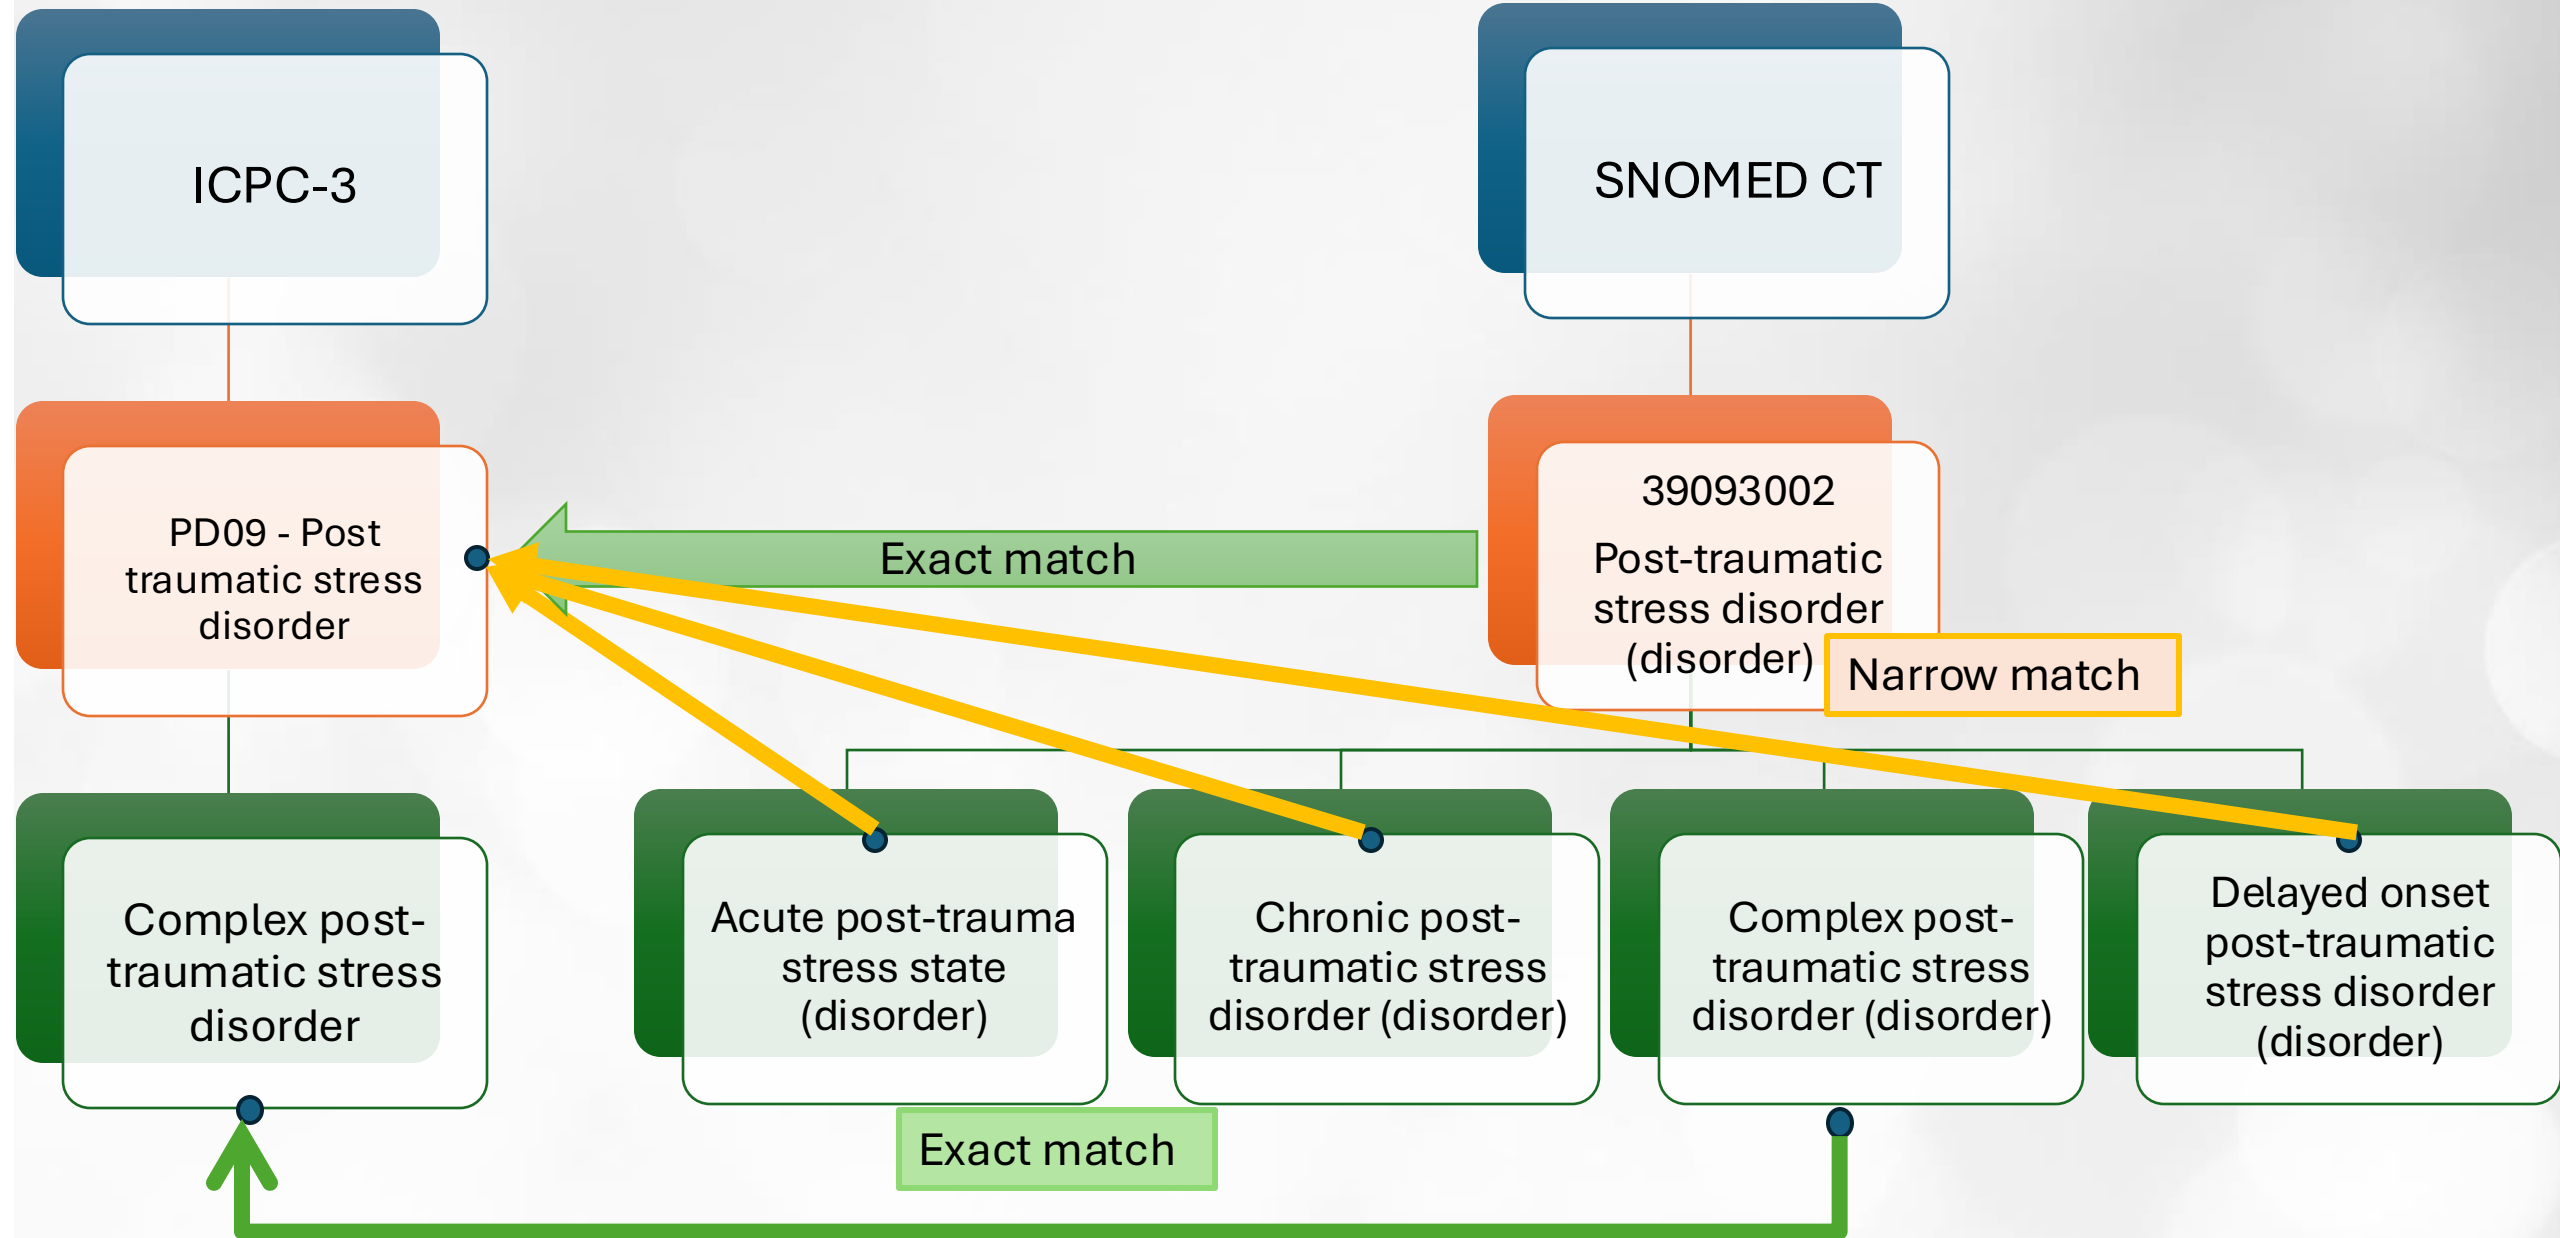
ICPC-3

SNOMED CT

PD09 - Post traumatic stress disorder

39093002
Post-traumatic stress disorder (disorder)

Exact match

Narrow match

Complex post-traumatic stress disorder

Acute post-trauma stress state (disorder)

Chronic post-traumatic stress disorder (disorder)

Complex post-traumatic stress disorder (disorder)

Delayed onset post-traumatic stress disorder (disorder)

Exact match